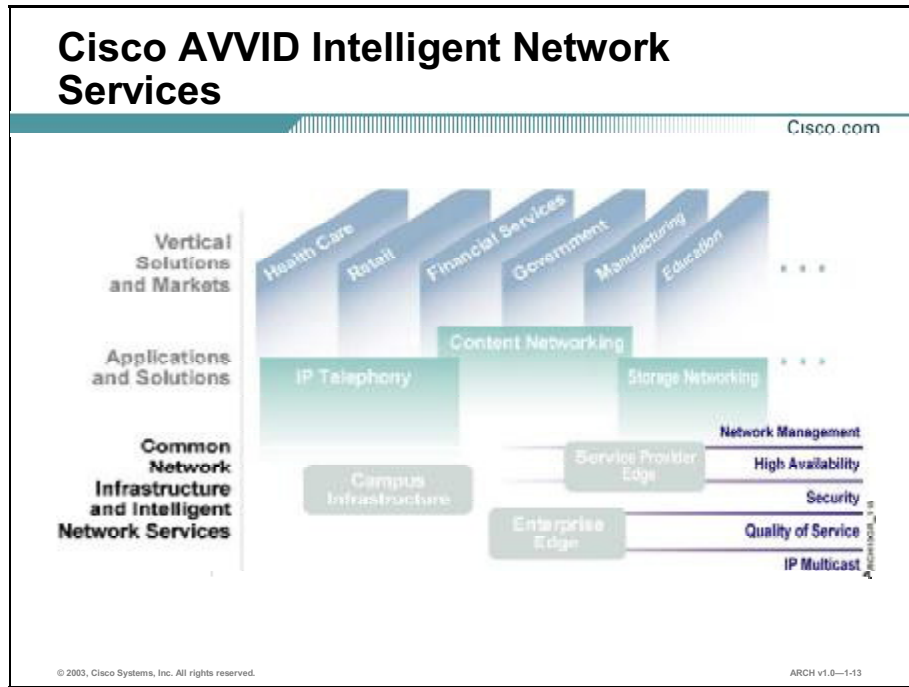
Cisco AVVID Intelligent Network Services

Cisco.com

Vertical Solutions and Markets

Health Care

Retail

Financial Services

Government

Manufacturing

Education

. . .

Applications and Solutions

Content Networking

IP Telephony

Storage Networking

. . .

Common Network Infrastructure and Intelligent Network Services

Campus Infrastructure

Service Provider Edge

Enterprise Edge

Network Management

High Availability

Security

Quality of Service

IP Multicast

ARCH10C_1-18

© 2003, Cisco Systems, Inc. All rights reserved.

ARCH v1.0—1-13